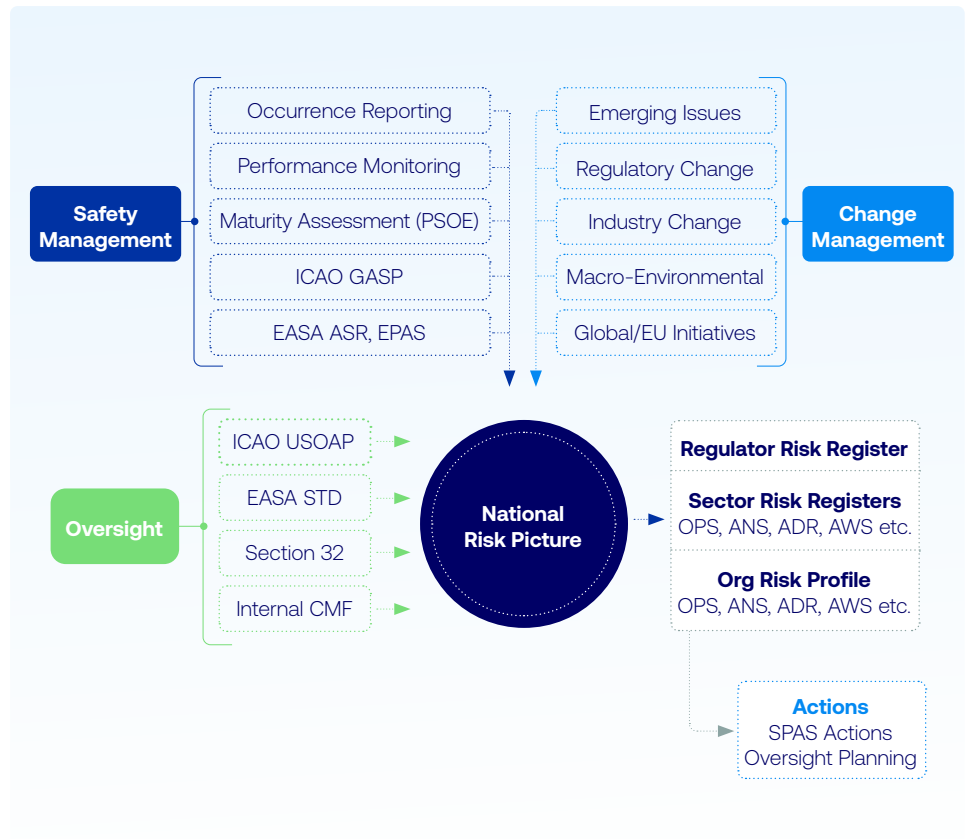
Safety Management

Occurrence Reporting
Performance Monitoring
Maturity Assessment (PSOE)
ICAO GASP
EASA ASR, EPAS

Emerging Issues
Regulatory Change
Industry Change
Macro-Environmental
Global/EU Initiatives

Change Management

Oversight

ICAO USOAP
EASA STD
Section 32
Internal CMF

National Risk Picture

Regulator Risk Register

Sector Risk Registers
OPS, ANS, ADR, AWS etc.

Org Risk Profile
OPS, ANS, ADR, AWS etc.

Actions
SPAS Actions
Oversight Planning